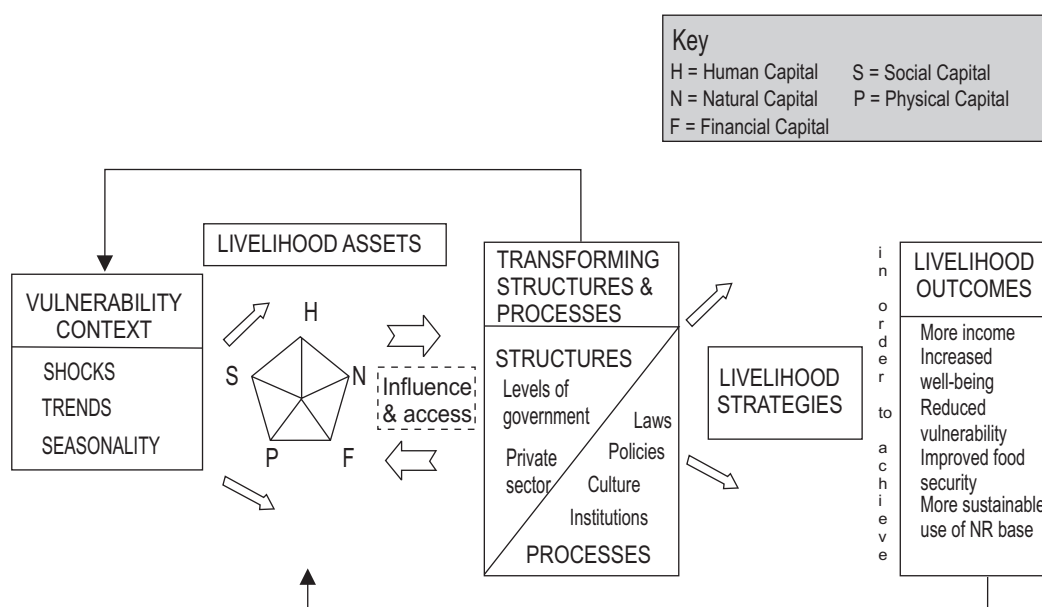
Key
H = Human Capital S = Social Capital
N = Natural Capital P = Physical Capital
F = Financial Capital

LIVELIHOOD ASSETS

VULNERABILITY CONTEXT

SHOCKS
TRENDS
SEASONALITY

H
S
N
P
F

Influence & access

TRANSFORMING STRUCTURES & PROCESSES

STRUCTURES
Levels of government
Private sector
Laws
Policies
Culture
Institutions
PROCESSES

LIVELIHOOD STRATEGIES

in order to achieve

LIVELIHOOD OUTCOMES

More income
Increased well-being
Reduced vulnerability
Improved food security
More sustainable use of NR base